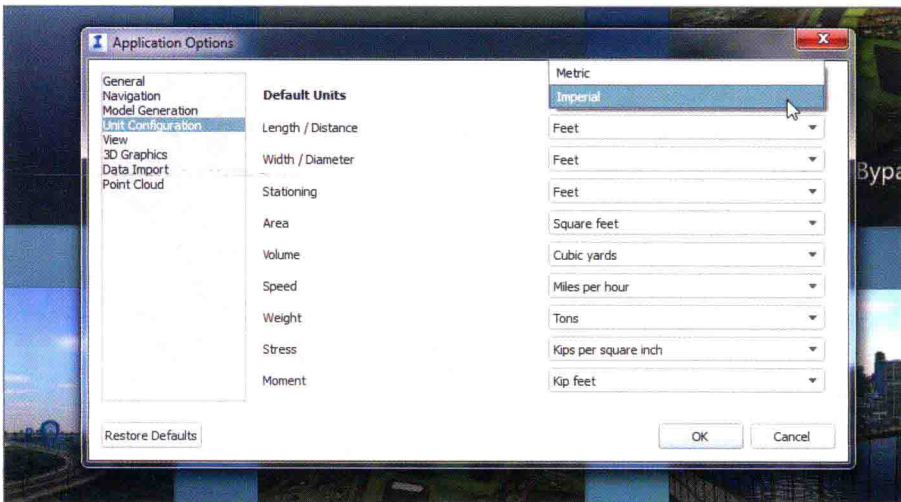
Application Options

General
Navigation
Model Generation
Unit Configuration
View
3D Graphics
Data Import
Point Cloud

Default Units

Metric
Imperial

| | |
|---|---|
| Length / Distance | Feet |
| Width / Diameter | Feet |
| Stationing | Feet |
| Area | Square feet |
| Volume | Cubic yards |
| Speed | Miles per hour |
| Weight | Tons |
| Stress | Kips per square inch |
| Moment | Kip feet |

Restore Defaults

OK
Cancel

Bypa